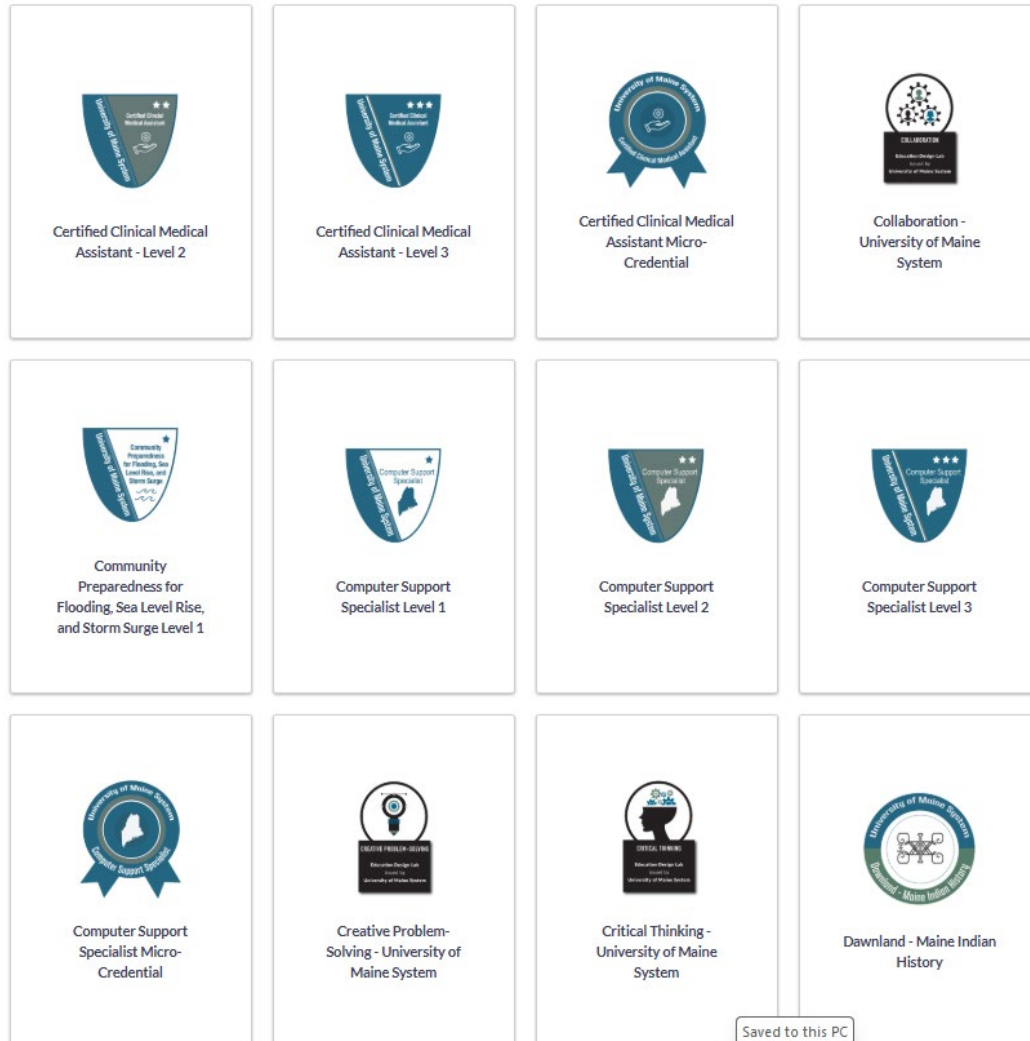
University of Maine System
Certified Clinical Medical Assistant

Certified Clinical Medical Assistant - Level 2

University of Maine System
Certified Clinical Medical Assistant

Certified Clinical Medical Assistant - Level 3

University of Maine System
Certified Clinical Medical Assistant

Certified Clinical Medical Assistant Micro-Credential

COLLABORATION
Education Design Lab
Issued by
University of Maine System

Collaboration - University of Maine System

University of Maine System
Community Preparedness for Flooding, Sea Level Rise, and Storm Surge

Community Preparedness for Flooding, Sea Level Rise, and Storm Surge Level 1

University of Maine System
Computer Support Specialist

Computer Support Specialist Level 1

University of Maine System
Computer Support Specialist

Computer Support Specialist Level 2

University of Maine System
Computer Support Specialist

Computer Support Specialist Level 3

University of Maine System
Computer Support Specialist

Computer Support Specialist Micro-Credential

CREATIVE PROBLEM-SOLVING
Education Design Lab
Issued by
University of Maine System

Creative Problem-Solving - University of Maine System

CRITICAL THINKING
Education Design Lab
Issued by
University of Maine System

Critical Thinking - University of Maine System

University of Maine System
Dawnland - Maine Indian History

Dawnland - Maine Indian History

Saved to this PC